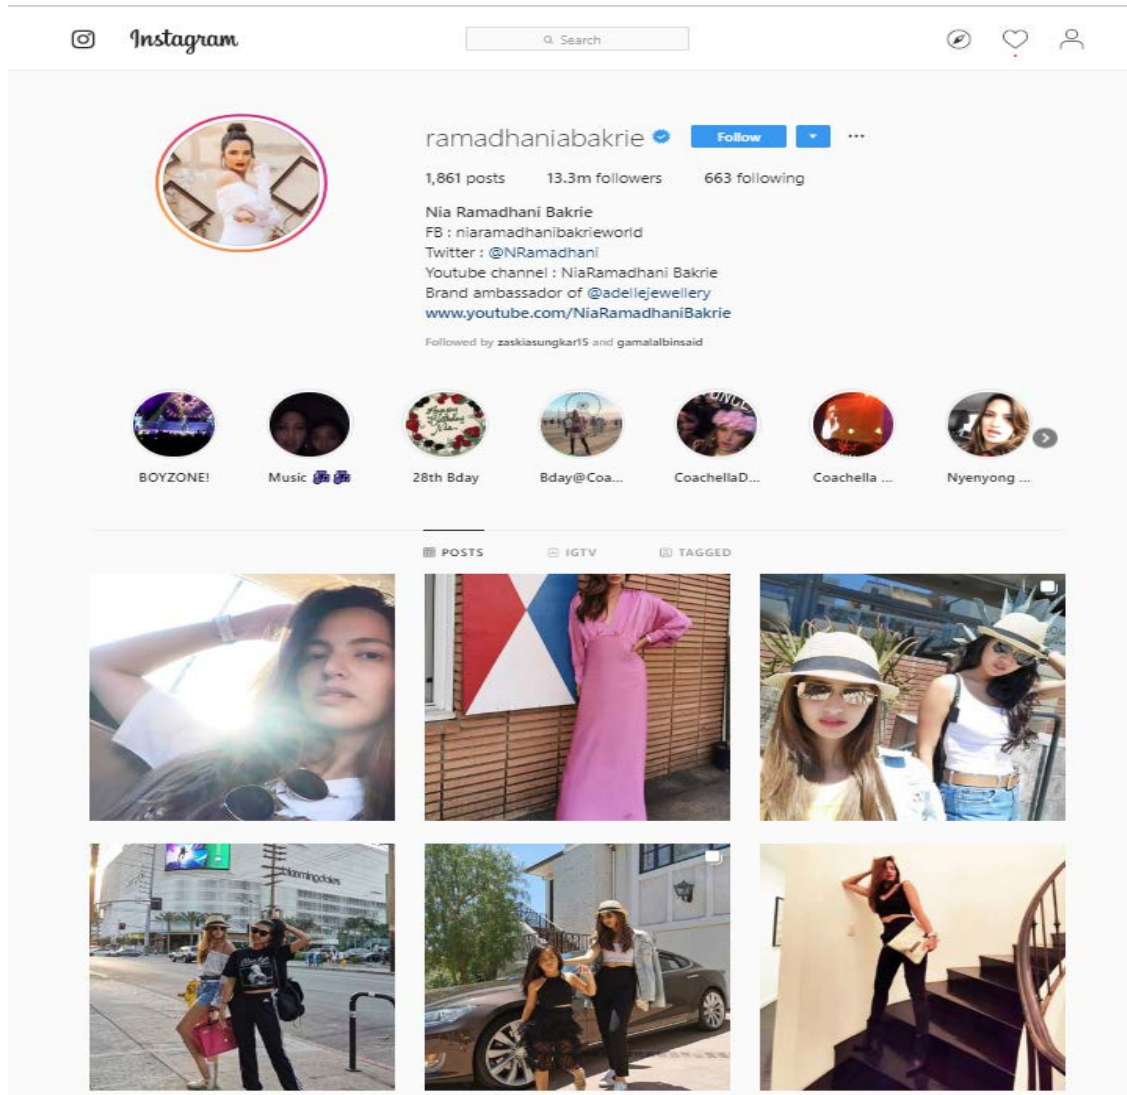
Instagram

Search

ramadhaniabakrie Follow ...

1,861 posts 13.3m followers 663 following

Nia Ramadhani Bakrie
FB : niaramadhanibakrieworld
Twitter : @NRamadhani
Youtube channel : NiaRamadhani Bakrie
Brand ambassador of @adellejewellery
www.youtube.com/NiaRamadhaniBakrie

Followed by zaskiasungkar15 and gamalalbinsaid

BOYZONE!

Music 🎼🎼

28th Bday

Bday@Coa...

CoachellaD...

Coachella ...

Nyenyong ...

POSTS IGTV TAGGED

bloomingdales